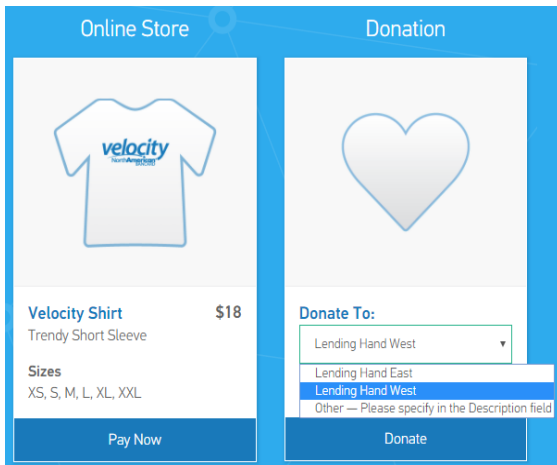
Online Store

velocity
North American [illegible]

Velocity Shirt
$18
Trendy Short Sleeve

Sizes
XS, S, M, L, XL, XXL

Pay Now

Donation

Donate To:
Lending Hand West ▾
Lending Hand East
Lending Hand West
Other — Please specify in the Description field

Donate